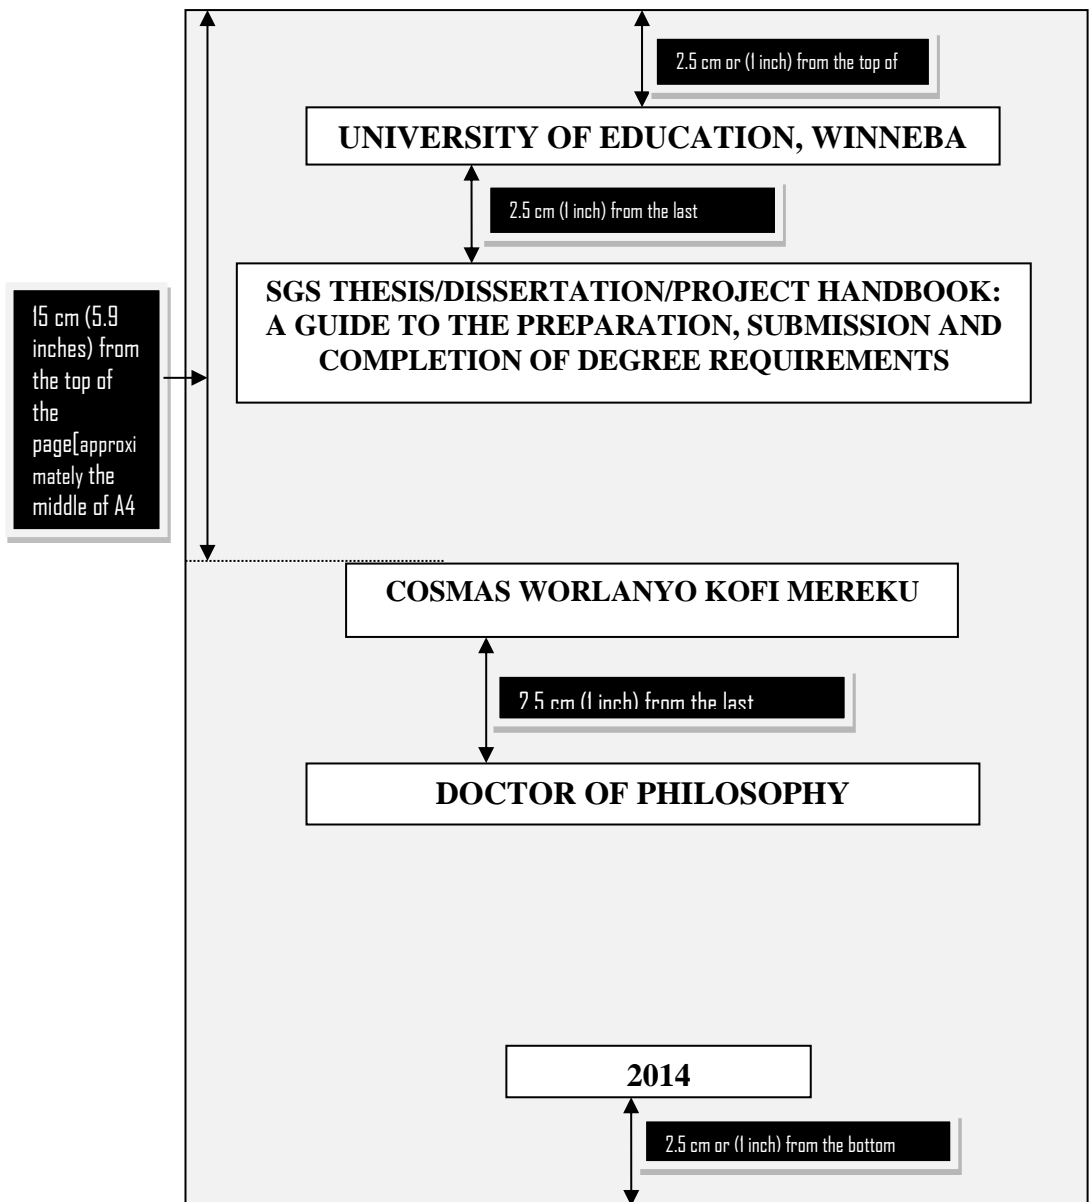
2.5 cm or (1 inch) from the top of

UNIVERSITY OF EDUCATION, WINNEBA

2.5 cm (1 inch) from the last

15 cm (5.9 inches) from the top of the page[approximately the middle of A4

SGS THESIS/DISSERTATION/PROJECT HANDBOOK: A GUIDE TO THE PREPARATION, SUBMISSION AND COMPLETION OF DEGREE REQUIREMENTS

COSMAS WORLANYO KOFI MEREKU

2.5 cm (1 inch) from the last

DOCTOR OF PHILOSOPHY

2014

2.5 cm or (1 inch) from the bottom